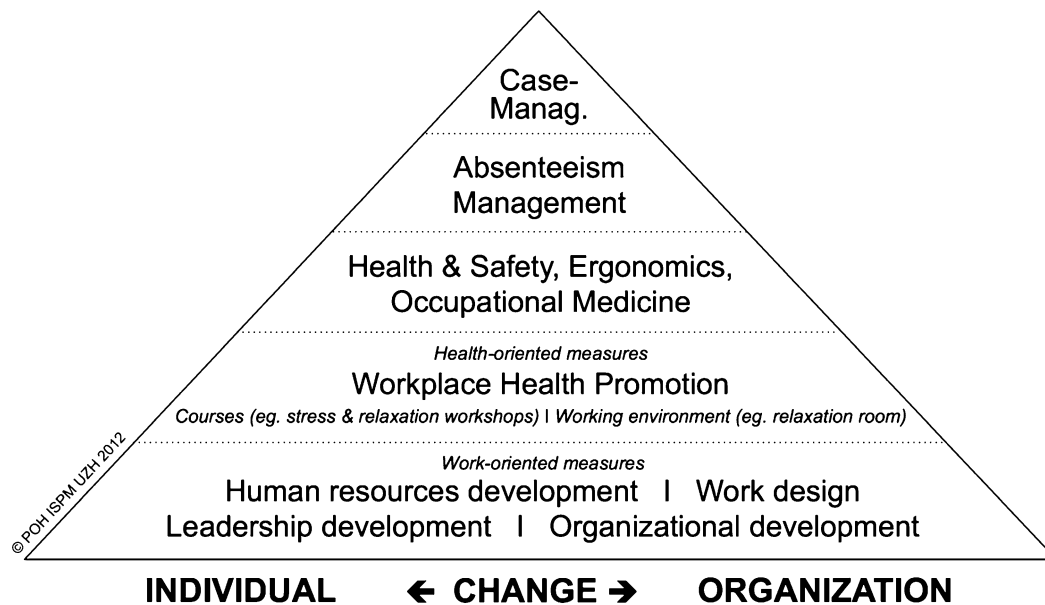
Case-Manag.

Absenteeism Management

Health & Safety, Ergonomics, Occupational Medicine

*Health-oriented measures*
Workplace Health Promotion
*Courses (eg. stress & relaxation workshops) | Working environment (eg. relaxation room)*

*Work-oriented measures*
Human resources development I Work design
Leadership development I Organizational development

© POH ISPM UZH 2012

**INDIVIDUAL ← CHANGE → ORGANIZATION**